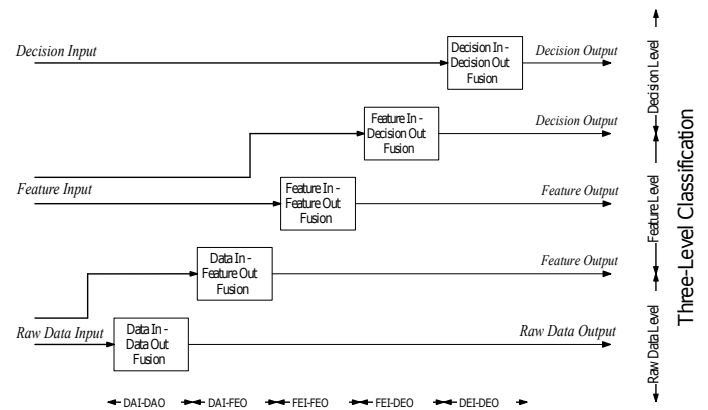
Decision Input

Decision In - Decision Out Fusion

Decision Output

Feature In - Decision Out Fusion

Decision Output

Feature Input

Feature In - Feature Out Fusion

Feature Output

Data In - Feature Out Fusion

Feature Output

Raw Data Input

Data In - Data Out Fusion

Raw Data Output

DAI-DAO DAI-FEO FEI-FEO FEI-DEO DEI-DEO

Raw Data Level

Feature Level

Decision Level

Three-Level Classification